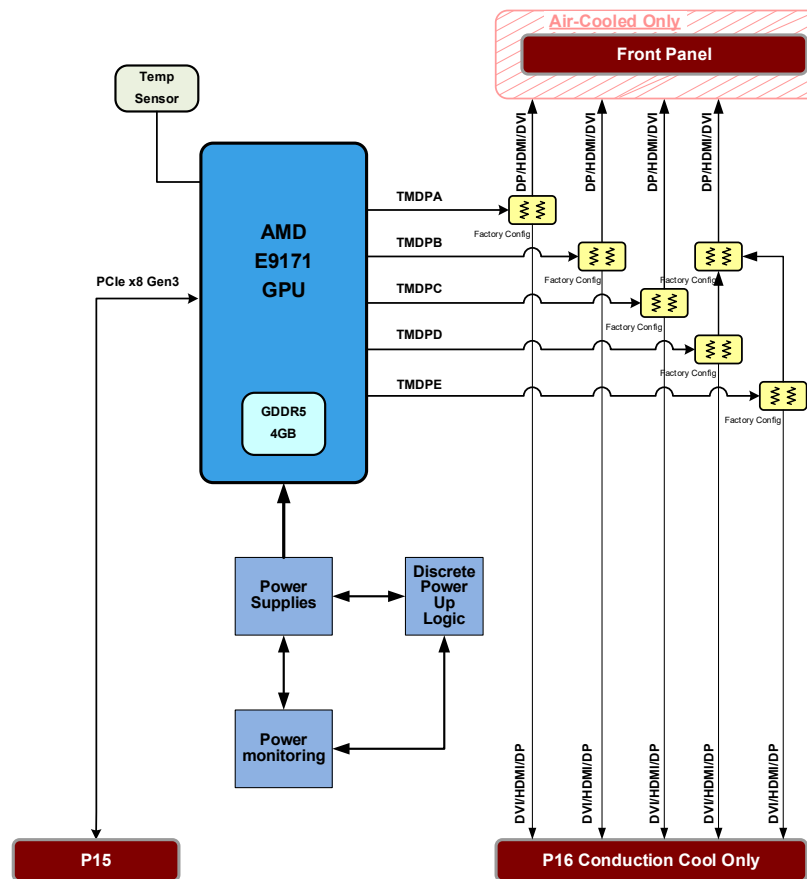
Air-Cooled Only

Front Panel

Temp Sensor

DP/HDMI/DVI

DP/HDMI/DVI

DP/HDMI/DVI

DP/HDMI/DVI

AMD E9171 GPU

TMDPA

Factory Config

TMDPB

Factory Config

Factory Config

PCIe x8 Gen3

TMDPC

Factory Config

TMDPD

Factory Config

TMDPE

Factory Config

GDDR5 4GB

Power Supplies

Discrete Power Up Logic

Power monitoring

DVI/HDMI/DP

DVI/HDMI/DP

DVI/HDMI/DP

DVI/HDMI/DP

DVI/HDMI/DP

P15

P16 Conduction Cool Only